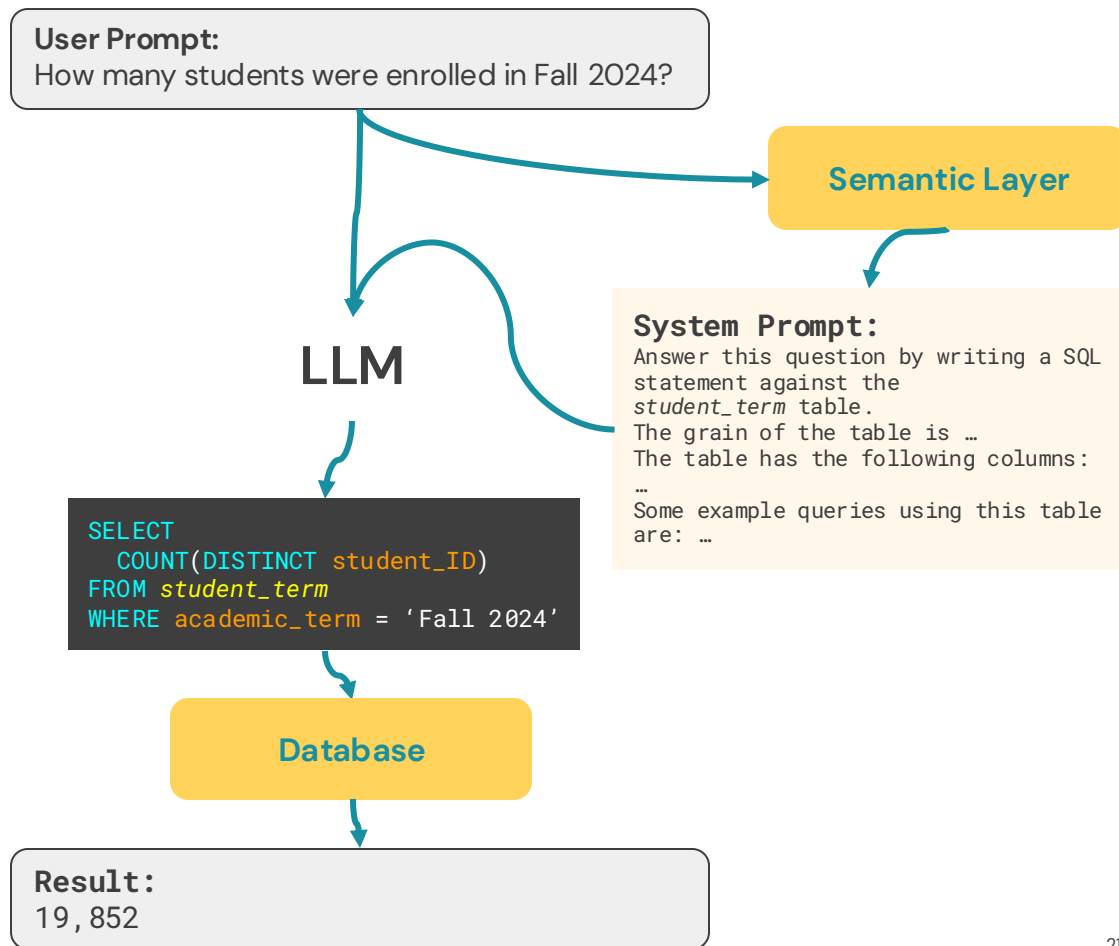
User Prompt:
How many students were enrolled in Fall 2024?

Semantic Layer

System Prompt:
Answer this question by writing a SQL statement against the student_term table.
The grain of the table is …
The table has the following columns:
…
Some example queries using this table are: …

LLM

SELECT
  COUNT(DISTINCT student_ID)
FROM student_term
WHERE academic_term = 'Fall 2024'

Database

Result:
19,852

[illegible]